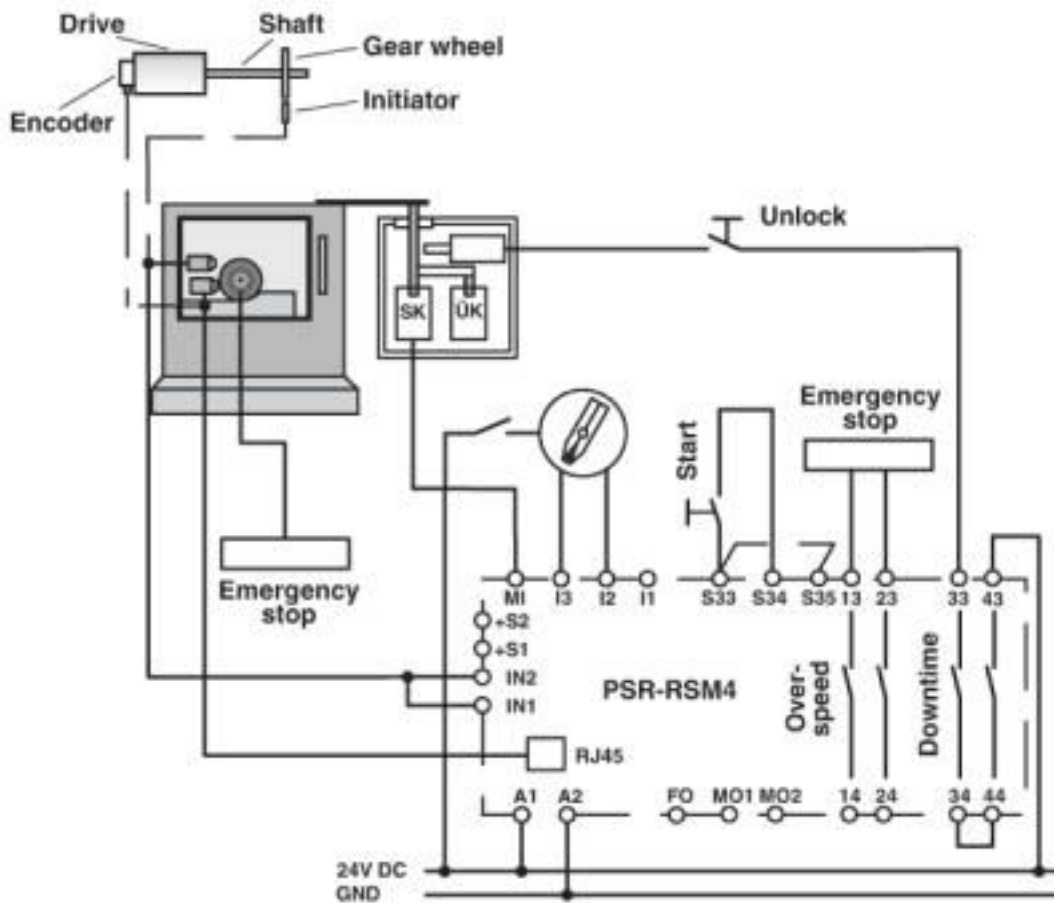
Drive
Shaft
Gear wheel
Encoder
Initiator

Unlock

SK
ÜK

Emergency stop

Start

Emergency stop

MI I3 I2 I1
S33 S34 S35 13 23 33 43

+S2
+S1
IN2
IN1

PSR-RSM4

Over-speed
Downtime

RJ45

A1 A2
FO MO1 MO2
14 24 34 44

24V DC
GND